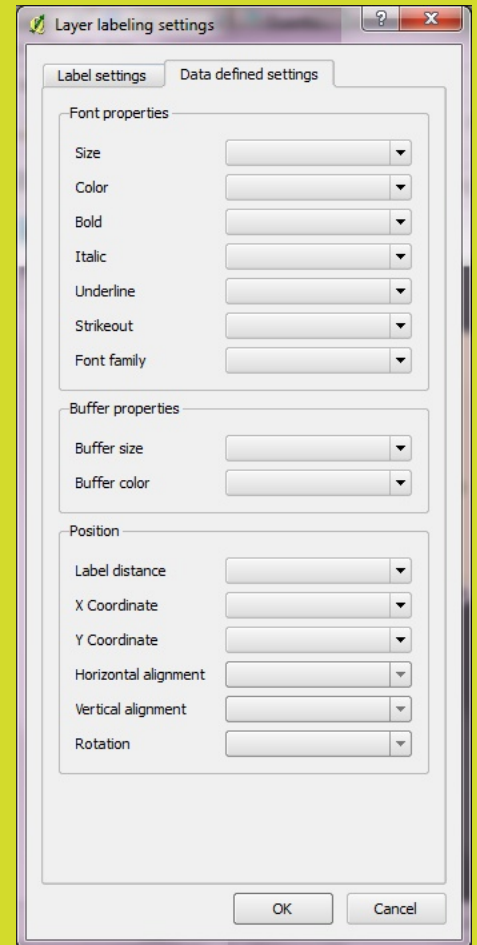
Layer labeling settings

?

x

Label settings

Data defined settings

Font properties

Size

Color

Bold

Italic

Underline

Strikeout

Font family

Buffer properties

Buffer size

Buffer color

Position

Label distance

X Coordinate

Y Coordinate

Horizontal alignment

Vertical alignment

Rotation

OK

Cancel